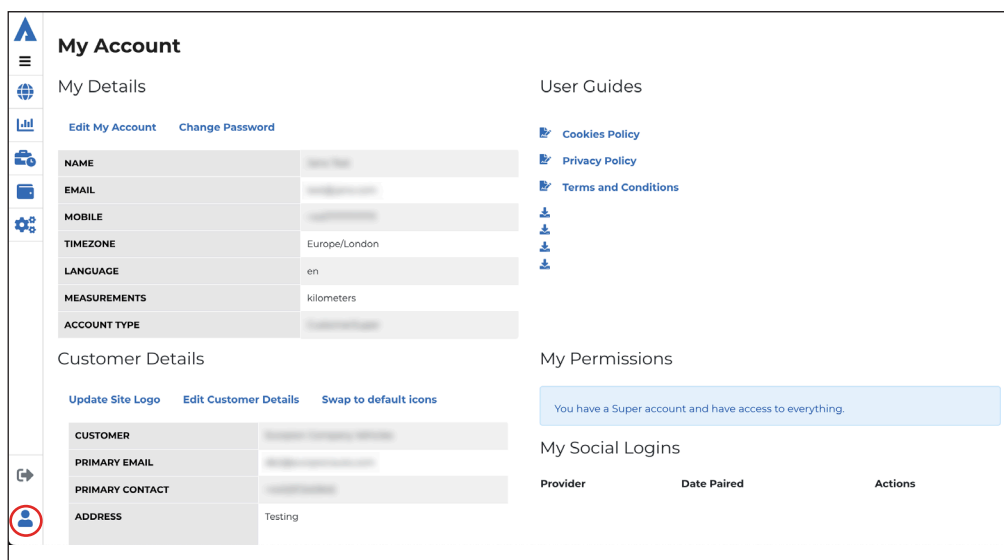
My Account

My Details

Edit My Account Change Password

| NAME | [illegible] |
|---|---|
| EMAIL | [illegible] |
| MOBILE | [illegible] |
| TIMEZONE | Europe/London |
| LANGUAGE | en |
| MEASUREMENTS | kilometers |
| ACCOUNT TYPE | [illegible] |

User Guides

Cookies Policy
Privacy Policy
Terms and Conditions

Customer Details

Update Site Logo Edit Customer Details Swap to default icons

| CUSTOMER | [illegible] |
|---|---|
| PRIMARY EMAIL | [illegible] |
| PRIMARY CONTACT | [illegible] |
| ADDRESS | Testing |

My Permissions

You have a Super account and have access to everything.

My Social Logins

| Provider | Date Paired | Actions |
|---|---|---|